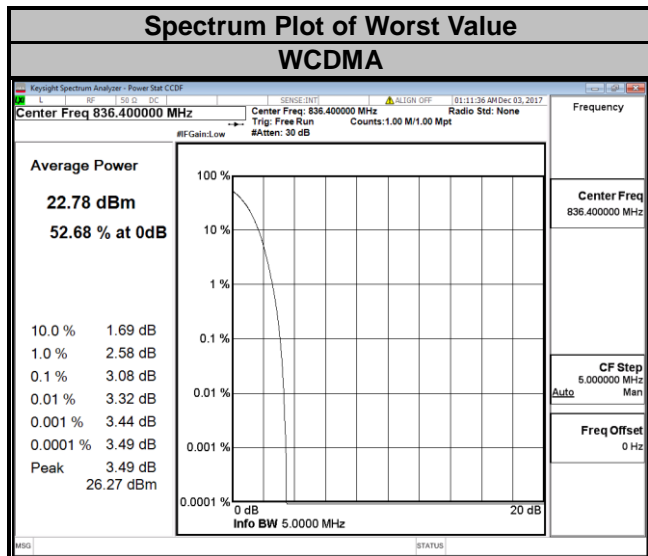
Spectrum Plot of Worst Value

WCDMA

Keysight Spectrum Analyzer - Power Stat CCDF

RF 50 Ω DC SENSE:INT ALIGN OFF 01:11:36 AM Dec 03, 2017

Center Freq 836.400000 MHz

Center Freq: 836.400000 MHz
Trig: Free Run Counts:1.00 M/1.00 Mpt
#IFGain:Low #Atten: 30 dB

Radio Std: None

Frequency

Average Power

22.78 dBm

52.68 % at 0dB

| | |
|---|---|
| 10.0 % | 1.69 dB |
| 1.0 % | 2.58 dB |
| 0.1 % | 3.08 dB |
| 0.01 % | 3.32 dB |
| 0.001 % | 3.44 dB |
| 0.0001 % | 3.49 dB |
| Peak | 3.49 dB 26.27 dBm |

100 %
10 %
1 %
0.1 %
0.01 %
0.001 %
0.0001 %
0 dB
20 dB
Info BW 5.0000 MHz

Center Freq
836.400000 MHz

CF Step
5.000000 MHz
Auto Man

Freq Offset
0 Hz

MSG
STATUS